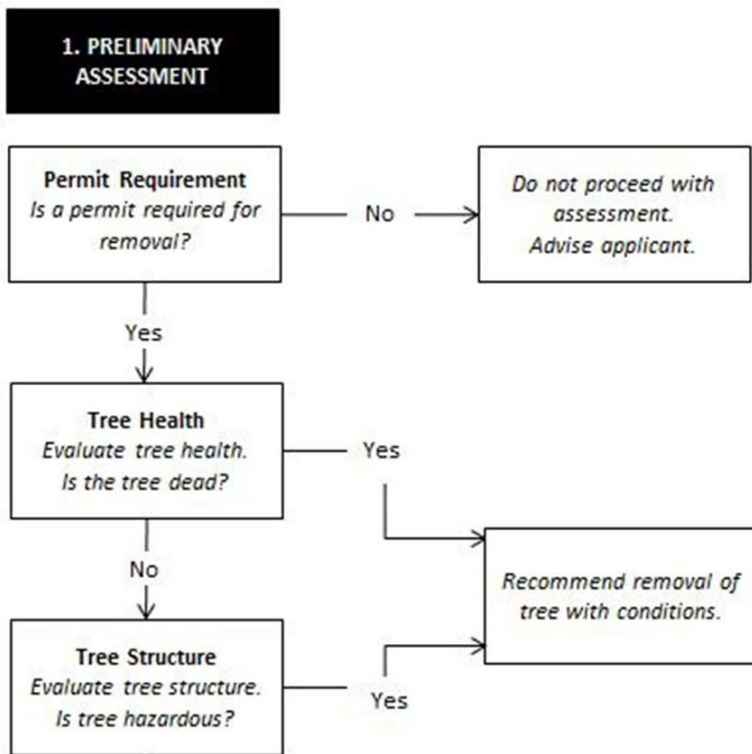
1. PRELIMINARY ASSESSMENT

Permit Requirement
Is a permit required for removal?

No

Do not proceed with assessment.
Advise applicant.

Yes

Tree Health
Evaluate tree health.
Is the tree dead?

Yes

No

Recommend removal of tree with conditions.

Tree Structure
Evaluate tree structure.
Is tree hazardous?

Yes